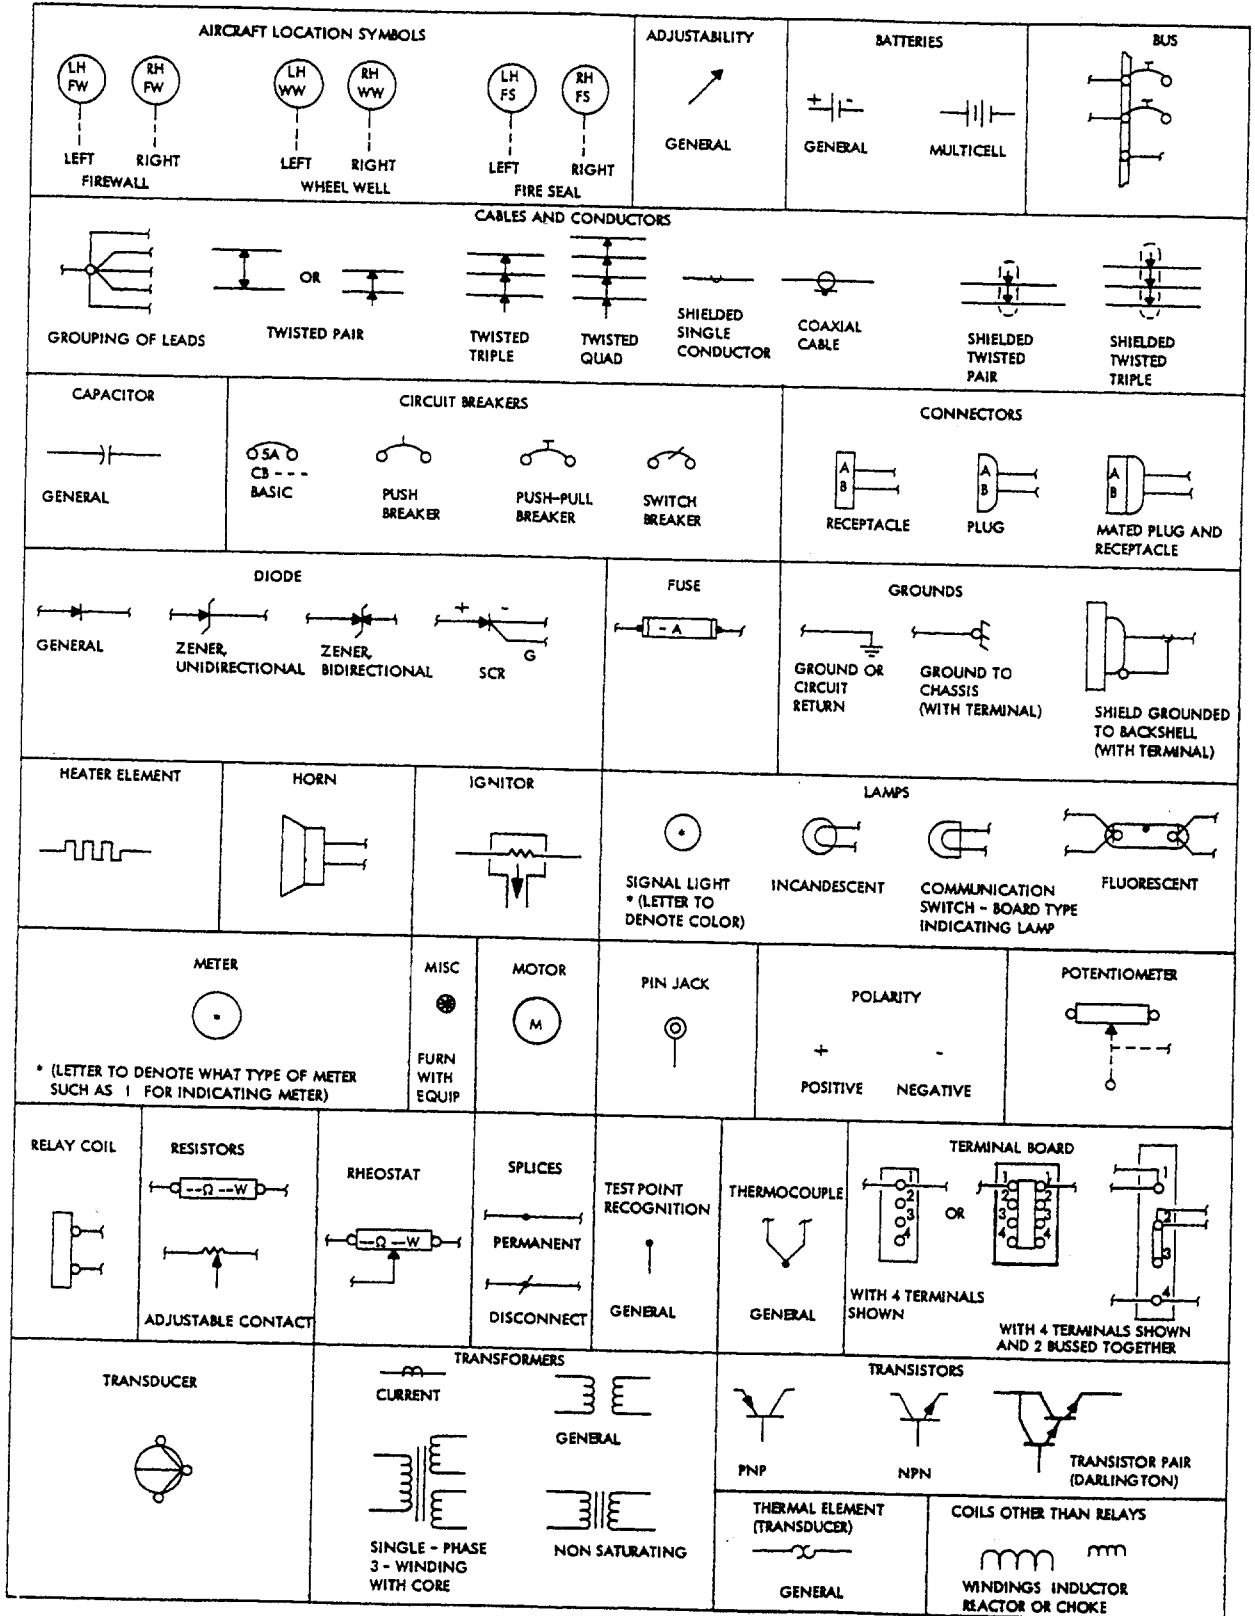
AIRCRAFT LOCATION SYMBOLS

LH FW
RH FW
LEFT RIGHT
FIREWALL

LH WW
RH WW
LEFT RIGHT
WHEEL WELL

LH FS
RH FS
LEFT RIGHT
FIRE SEAL

ADJUSTABILITY
GENERAL

BATTERIES
GENERAL
MULTICELL

BUS

CABLES AND CONDUCTORS
GROUPING OF LEADS
OR
TWISTED PAIR
TWISTED TRIPLE
TWISTED QUAD
SHIELDED SINGLE CONDUCTOR
COAXIAL CABLE
SHIELDED TWISTED PAIR
SHIELDED TWISTED TRIPLE

CAPACITOR
GENERAL

CIRCUIT BREAKERS
5A
CB - - -
BASIC
PUSH BREAKER
PUSH-PULL BREAKER
SWITCH BREAKER

CONNECTORS
A
B
RECEPTACLE
A
B
PLUG
A
B
MATED PLUG AND RECEPTACLE

DIODE
GENERAL
ZENER, UNIDIRECTIONAL
ZENER, BIDIRECTIONAL
+ -
G
SCR

FUSE
- A

GROUNDS
GROUND OR CIRCUIT RETURN
GROUND TO CHASSIS (WITH TERMINAL)
SHIELD GROUNDED TO BACKSHELL (WITH TERMINAL)

HEATER ELEMENT

HORN

IGNITOR

LAMPS
SIGNAL LIGHT * (LETTER TO DENOTE COLOR)
INCANDESCENT
COMMUNICATION SWITCH - BOARD TYPE INDICATING LAMP
FLUORESCENT

METER
* (LETTER TO DENOTE WHAT TYPE OF METER SUCH AS I FOR INDICATING METER)

MISC
FURN WITH EQUIP

MOTOR
M

PIN JACK

POLARITY
+ -
POSITIVE NEGATIVE

POTENTIOMETER

RELAY COIL

RESISTORS
--Ω --W
ADJUSTABLE CONTACT

RHEOSTAT
--Ω --W

SPLICES
PERMANENT
DISCONNECT

TEST POINT RECOGNITION
GENERAL

THERMOCOUPLE
GENERAL

TERMINAL BOARD
1 2 3 4
OR
1 2 3 4 1 2 3 4
WITH 4 TERMINALS SHOWN
1 2 3 4
WITH 4 TERMINALS SHOWN AND 2 BUSSED TOGETHER

TRANSDUCER

TRANSFORMERS
CURRENT
GENERAL
SINGLE - PHASE 3 - WINDING WITH CORE
NON SATURATING

TRANSISTORS
PNP
NPN
TRANSISTOR PAIR (DARLINGTON)

THERMAL ELEMENT (TRANSDUCER)
GENERAL

COILS OTHER THAN RELAYS
WINDINGS INDUCTOR REACTOR OR CHOKE